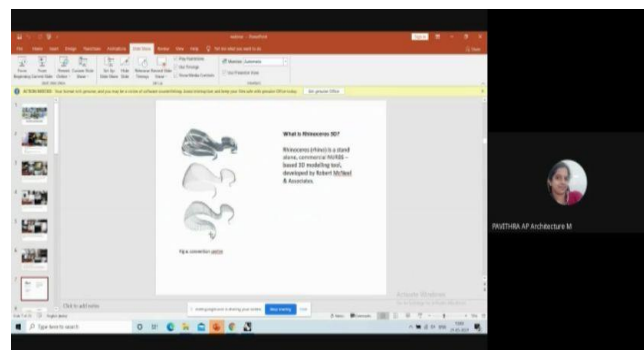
What is Rhinoceros 3D?

Rhinoceros (rhino) is a stand alone, commercial NURBS – based 3D modelling tool, developed by Robert McNeel & Associates.

Figure: convention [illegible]

Click to add notes

PAVITHRA AP Architecture M

Activate Windows

Type here to search